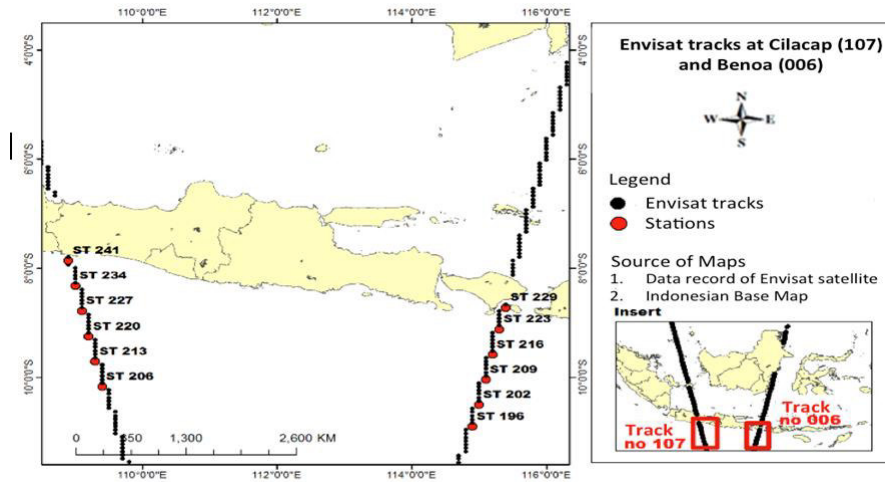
110°0'0"E 112°0'0"E 114°0'0"E 116°0'0"E

4°0'0"S 6°0'0"S 8°0'0"S 10°0'0"S

4°0'0"S 6°0'0"S 8°0'0"S 10°0'0"S

ST 241
ST 234
ST 227
ST 220
ST 213
ST 206

ST 229
ST 223
ST 216
ST 209
ST 202
ST 196

0 650 1,300 2,600 KM

110°0'0"E 112°0'0"E 114°0'0"E 116°0'0"E

Envisat tracks at Cilacap (107) and Benoa (006)

N
W E
S

Legend
Envisat tracks
Stations

Source of Maps
1. Data record of Envisat satellite
2. Indonesian Base Map

Insert

Track no 107

Track no 006